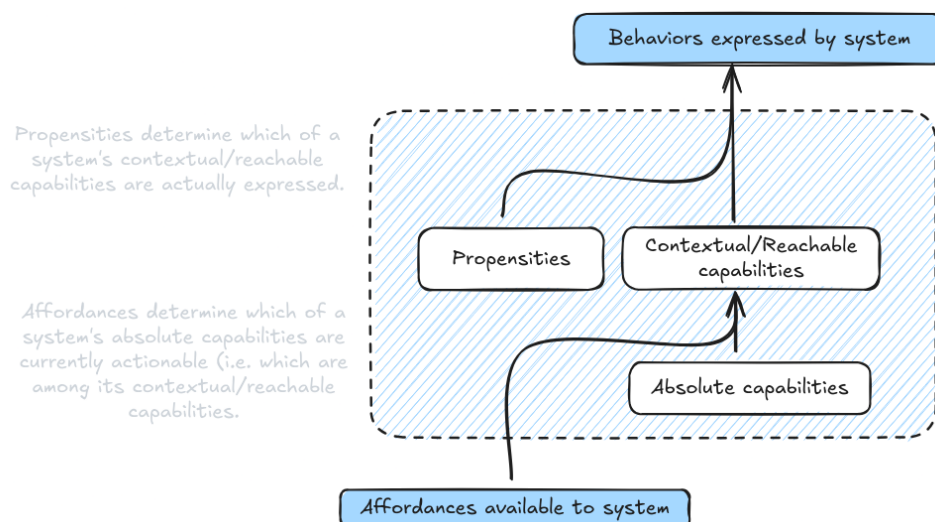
Behaviors expressed by system

Propensities determine which of a system's contextual/reachable capabilities are actually expressed.

Propensities

Contextual/Reachable capabilities

Affordances determine which of a system's absolute capabilities are currently actionable (i.e. which are among its contextual/reachable capabilities.

Absolute capabilities

Affordances available to system